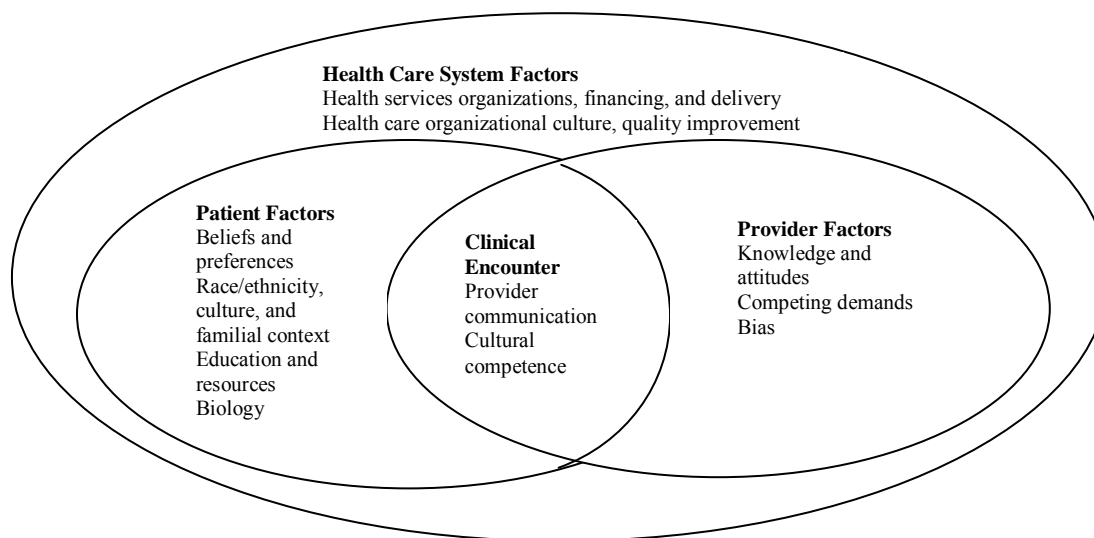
**Health Care System Factors**
Health services organizations, financing, and delivery
Health care organizational culture, quality improvement

**Patient Factors**
Beliefs and preferences
Race/ethnicity, culture, and familial context
Education and resources
Biology

**Clinical Encounter**
Provider communication
Cultural competence

**Provider Factors**
Knowledge and attitudes
Competing demands
Bias